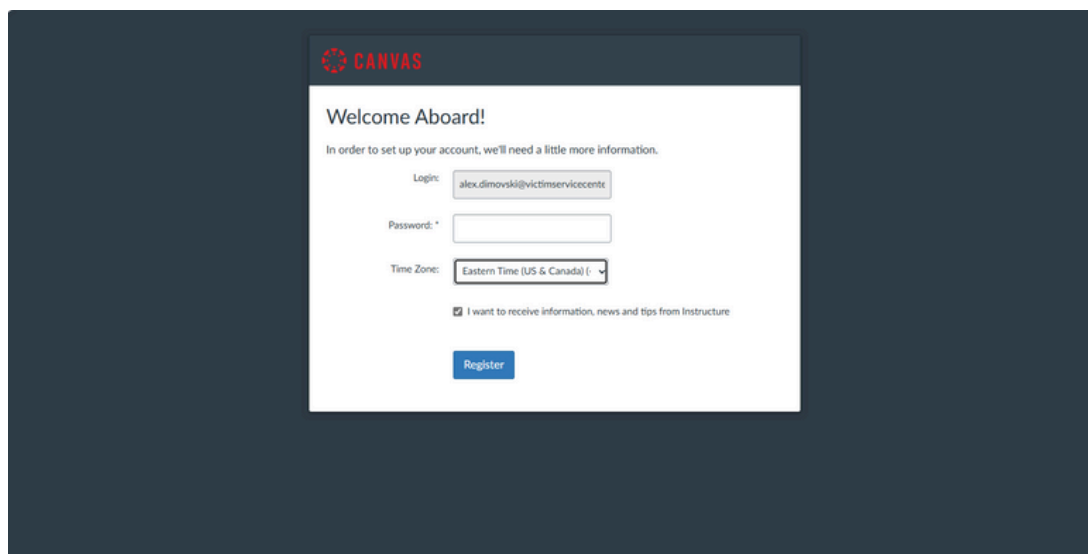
CANVAS

Welcome Aboard!

In order to set up your account, we'll need a little more information.

Login: alex.dimovski@victimservicecente

Password: *

Time Zone: Eastern Time (US & Canada) (-

I want to receive information, news and tips from Instructure

Register